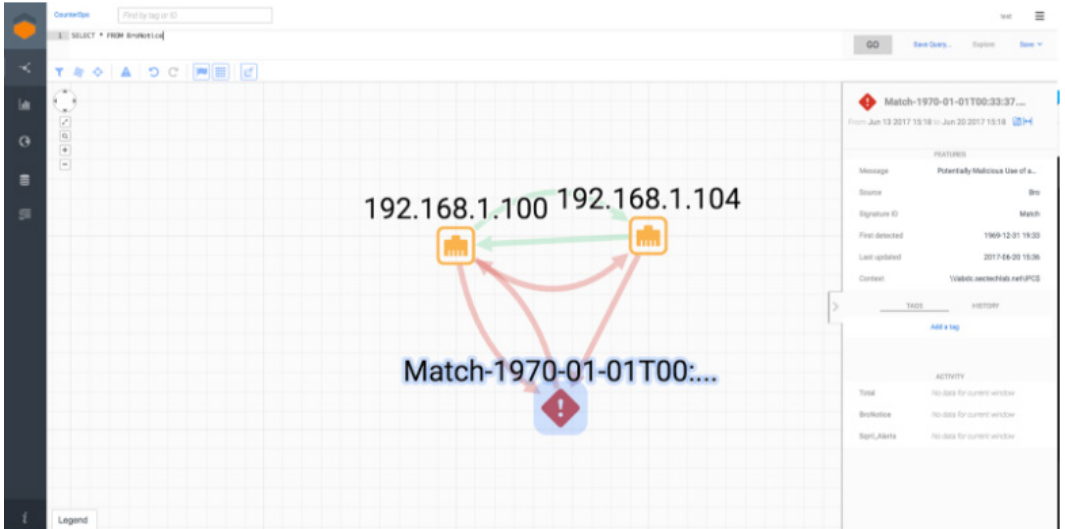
CounterSpx

Find by tag or ID

test

1 SELECT * FROM BroNotice

GO

Save Query...

Explore

Save

192.168.1.100

192.168.1.104

Match-1970-01-01T00:...

Legend

Match-1970-01-01T00:33:37...

From Jun 13 2017 15:18 to Jun 20 2017 15:18

FEATURES

| | |
|---|---|
| Message | Potentially Malicious Use of a... |
| Source | Bro |
| Signature ID | Match |
| First detected | 1969-12-01 19:33 |
| Last updated | 2017-06-20 15:36 |
| Context | \\Webtc.sectechlab.net\IPC$ |

TAGS

HISTORY

Add a tag

ACTIVITY

| | |
|---|---|
| Total | No data for current window |
| BroNotice | No data for current window |
| Sqrrl_Alerts | No data for current window |